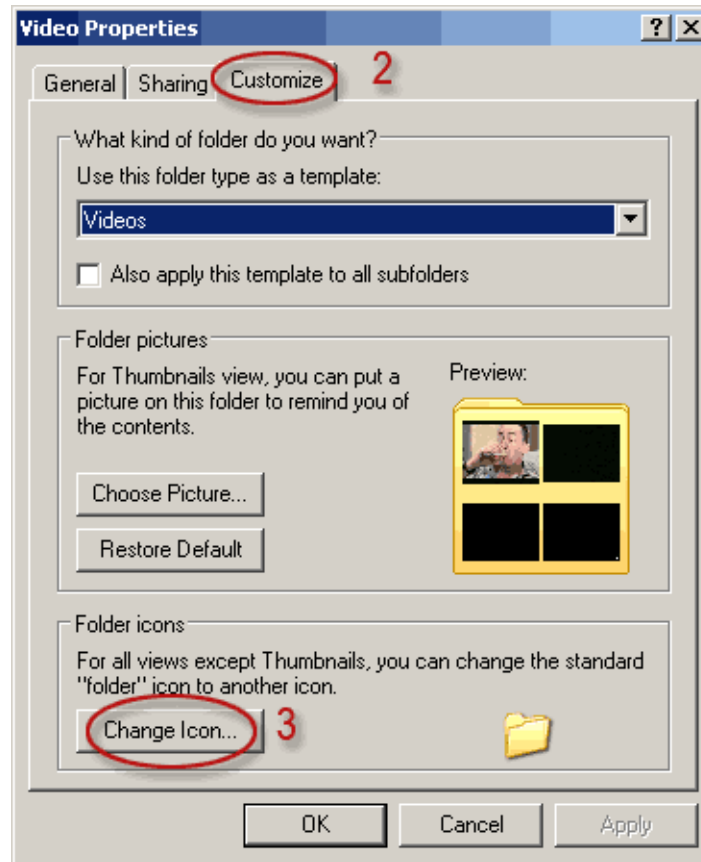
Video Properties ? X

General | Sharing | Customize 2

What kind of folder do you want?

Use this folder type as a template:

Videos

Also apply this template to all subfolders

Folder pictures

For Thumbnails view, you can put a picture on this folder to remind you of the contents.

Preview:

Choose Picture...

Restore Default

Folder icons

For all views except Thumbnails, you can change the standard "folder" icon to another icon.

Change Icon... 3

OK Cancel Apply